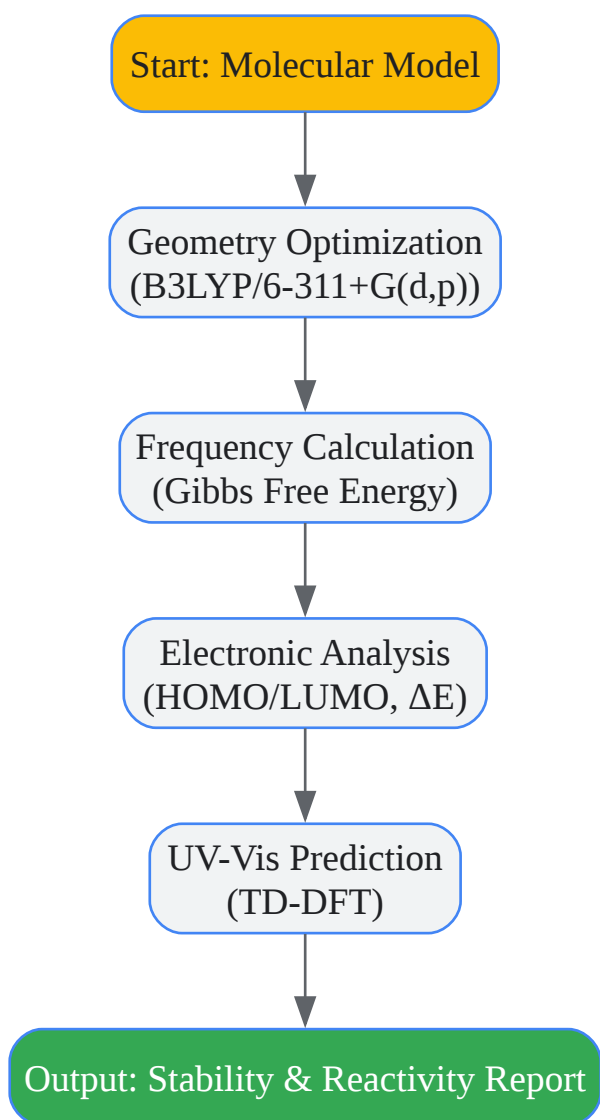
Start: Molecular Model

Geometry Optimization
(B3LYP/6-311+G(d,p))

Frequency Calculation
(Gibbs Free Energy)

Electronic Analysis
(HOMO/LUMO, $\Delta E$)

UV-Vis Prediction
(TD-DFT)

Output: Stability & Reactivity Report